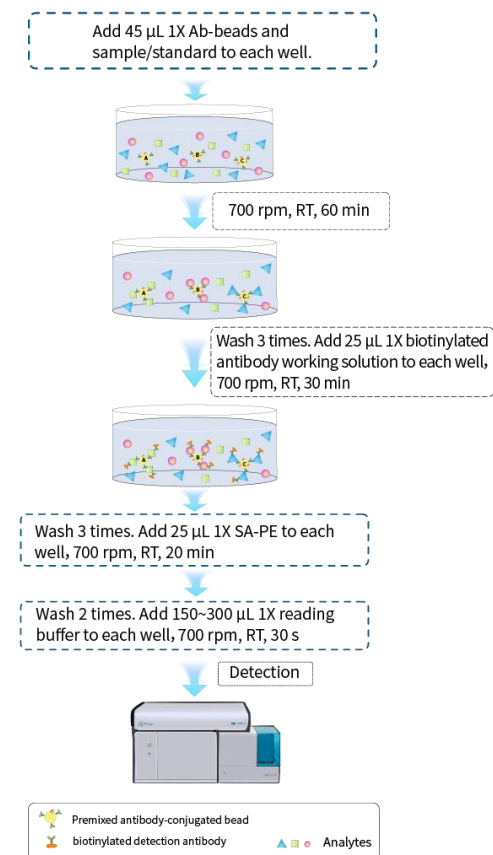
Add 45 µL 1X Ab-beads and sample/standard to each well.

A B C

700 rpm, RT, 60 min

A B C

Wash 3 times. Add 25 µL 1X biotinylated antibody working solution to each well, 700 rpm, RT, 30 min

A B C

Wash 3 times. Add 25 µL 1X SA-PE to each well, 700 rpm, RT, 20 min

Wash 2 times. Add 150~300 µL 1X reading buffer to each well, 700 rpm, RT, 30 s

Detection

Premixed antibody-conjugated bead

biotinylated detection antibody

Analytes